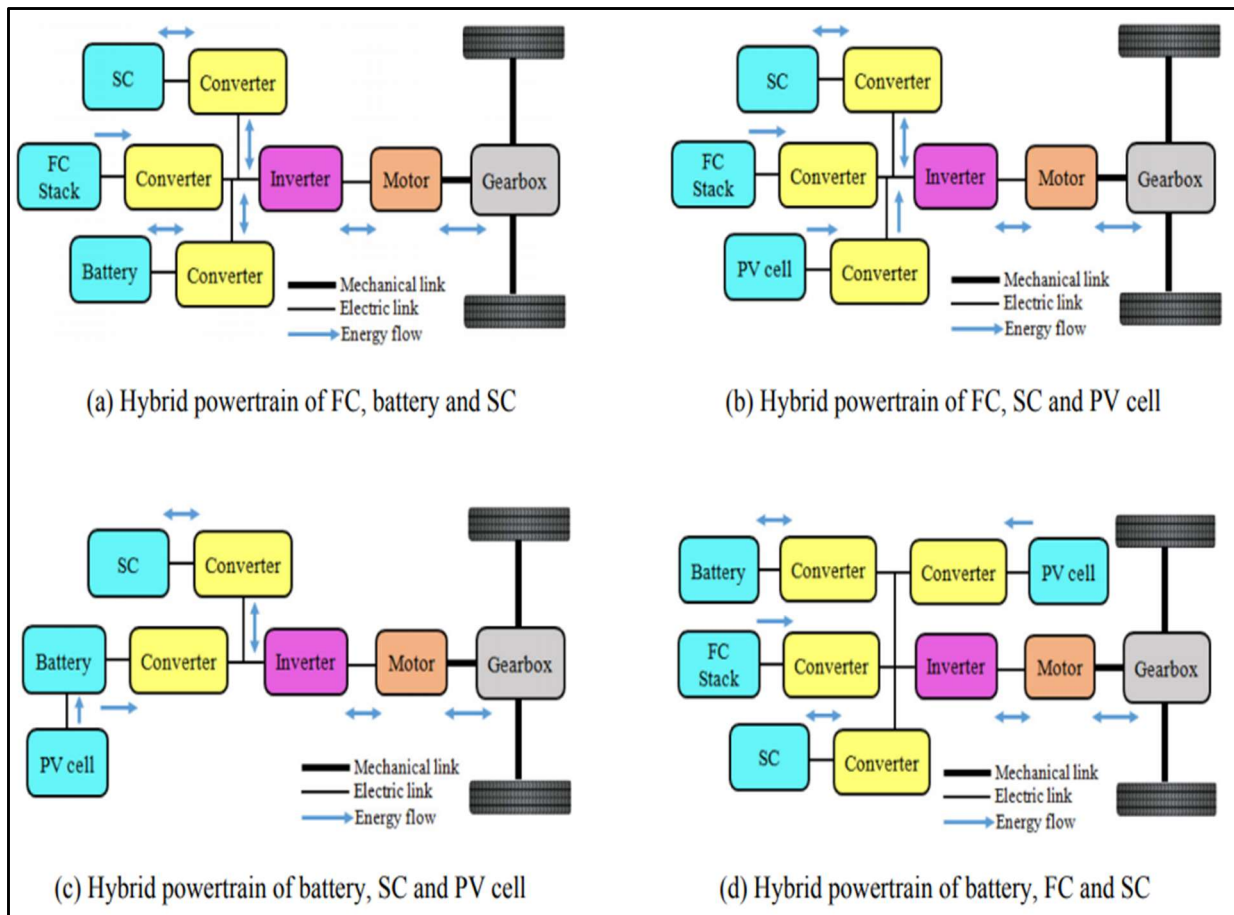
SC
Converter
FC Stack
Converter
Inverter
Motor
Gearbox
Battery
Converter
Mechanical link
Electric link
Energy flow

(a) Hybrid powertrain of FC, battery and SC

SC
Converter
FC Stack
Converter
Inverter
Motor
Gearbox
PV cell
Converter
Mechanical link
Electric link
Energy flow

(b) Hybrid powertrain of FC, SC and PV cell

SC
Converter
Battery
Converter
Inverter
Motor
Gearbox
PV cell
Mechanical link
Electric link
Energy flow

(c) Hybrid powertrain of battery, SC and PV cell

Battery
Converter
Converter
PV cell
FC Stack
Converter
Inverter
Motor
Gearbox
SC
Converter
Mechanical link
Electric link
Energy flow

(d) Hybrid powertrain of battery, FC and SC